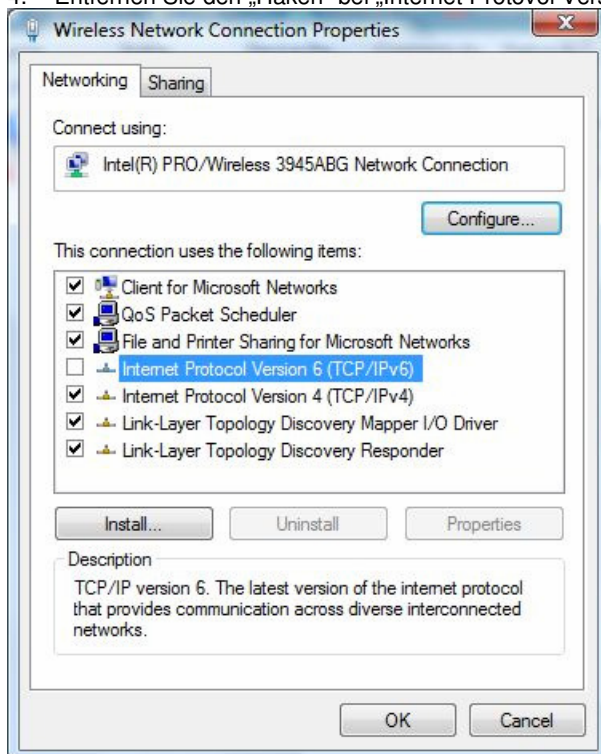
4. Entfernen Sie den „Haken“ bei „Internet Protokol Vers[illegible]

Wireless Network Connection Properties

X

Networking | Sharing

Connect using:

Intel(R) PRO/Wireless 3945ABG Network Connection

Configure...

This connection uses the following items:

☑ Client for Microsoft Networks
☑ QoS Packet Scheduler
☑ File and Printer Sharing for Microsoft Networks
☐ Internet Protocol Version 6 (TCP/IPv6)
☑ Internet Protocol Version 4 (TCP/IPv4)
☑ Link-Layer Topology Discovery Mapper I/O Driver
☑ Link-Layer Topology Discovery Responder

Install... | Uninstall | Properties

Description

TCP/IP version 6. The latest version of the internet protocol that provides communication across diverse interconnected networks.

OK | Cancel